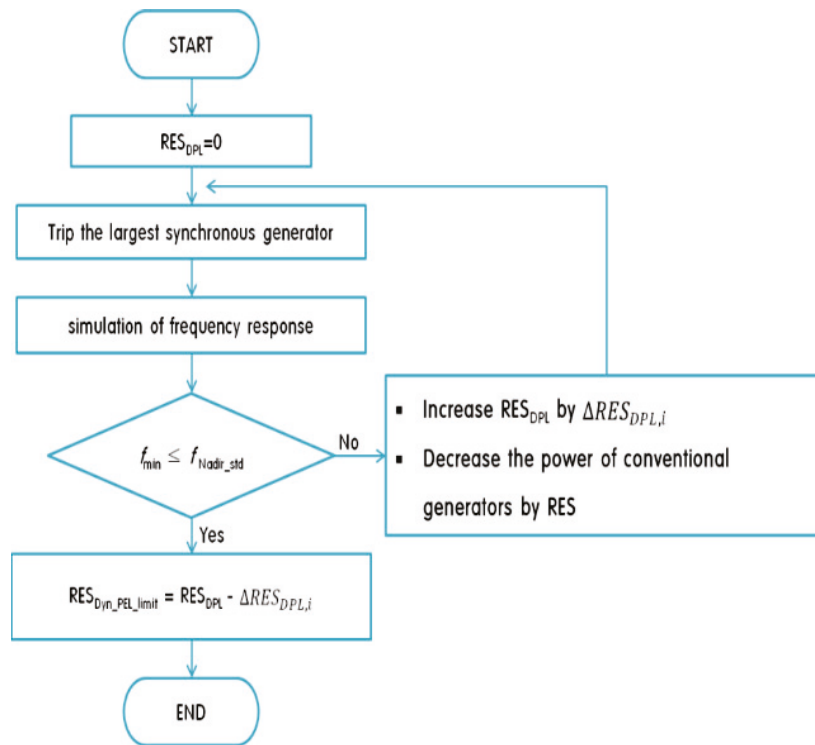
START

$RES_{DPL}=0$

Trip the largest synchronous generator

simulation of frequency response

$f_{min} \leq f_{Nadir\_std}$

No

Yes

▪ Increase $RES_{DPL}$ by $\Delta RES_{DPL,i}$

▪ Decrease the power of conventional generators by RES

$RES_{Dyn\_PEL\_limit} = RES_{DPL} - \Delta RES_{DPL,i}$

END